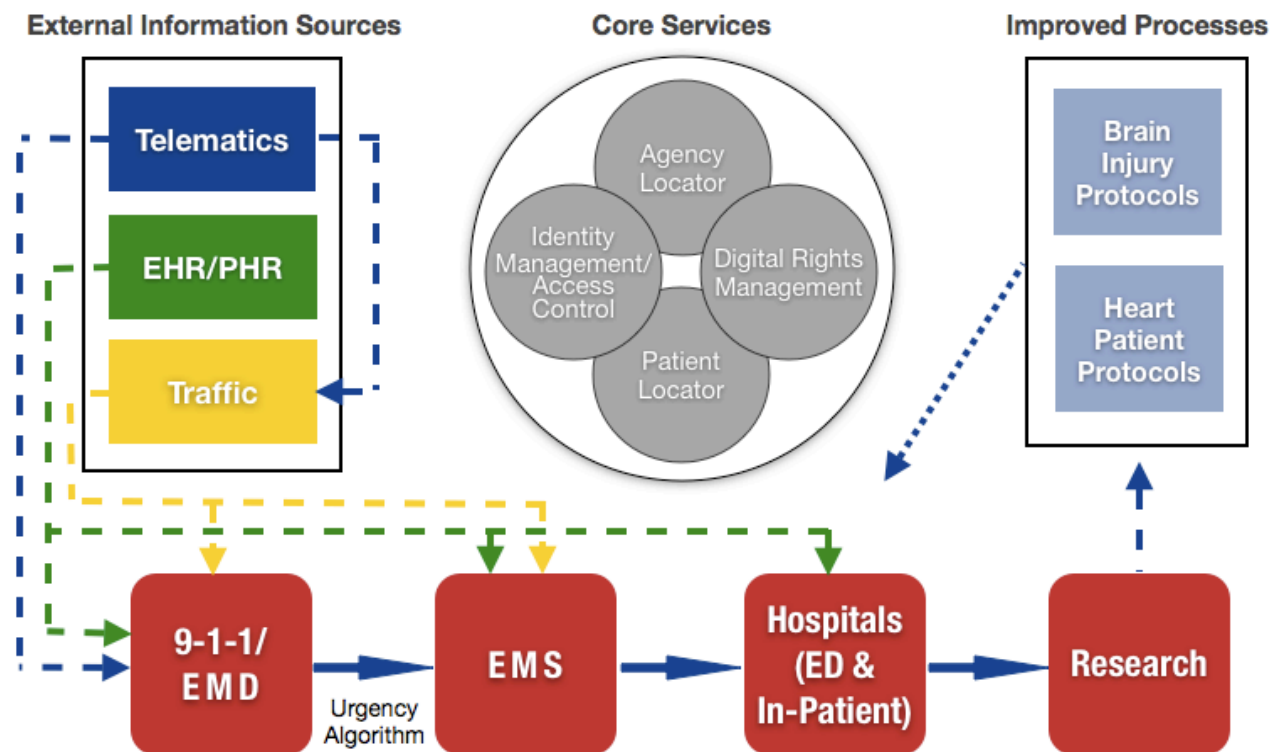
External Information Sources

Core Services

Improved Processes

Telematics

EHR/PHR

Traffic

Agency Locator

Identity Management/ Access Control

Digital Rights Management

Patient Locator

Brain Injury Protocols

Heart Patient Protocols

9-1-1/ EMD

Urgency Algorithm

EMS

Hospitals (ED & In-Patient)

Research